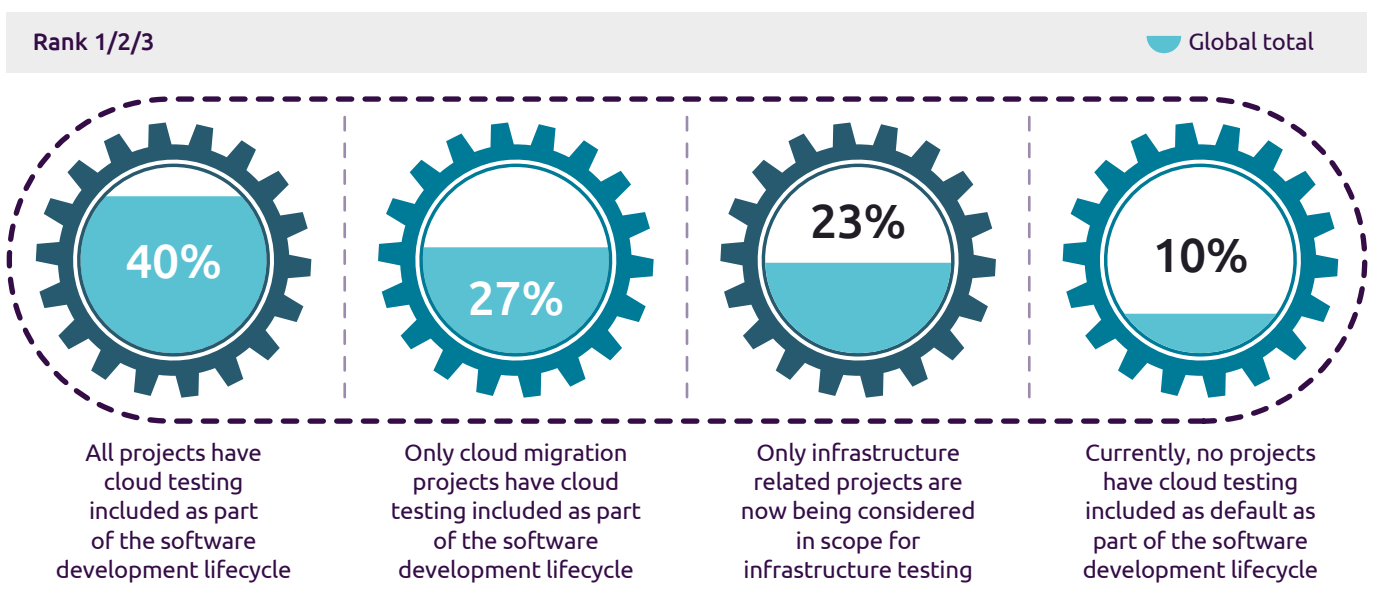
Rank 1/2/3

Global total

40%

All projects have cloud testing included as part of the software development lifecycle

27%

Only cloud migration projects have cloud testing included as part of the software development lifecycle

23%

Only infrastructure related projects are now being considered in scope for infrastructure testing

10%

Currently, no projects have cloud testing included as default as part of the software development lifecycle